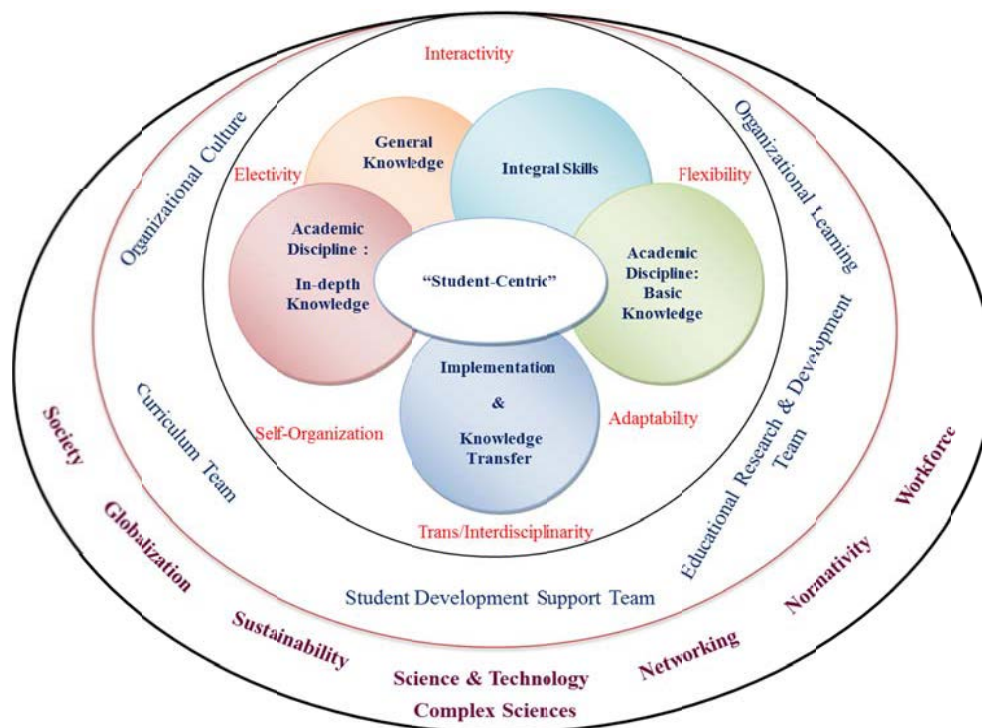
Interactivity

Organizational Culture

Organizational Learning

Electivity

General Knowledge

Integral Skills

Flexibility

Academic Discipline : In-depth Knowledge

"Student-Centric"

Academic Discipline: Basic Knowledge

Implementation & Knowledge Transfer

Curriculum Team

Self-Organization

Adaptabilty

Educational Research & Development Team

Trans/Interdisciplinarity

Society

Globalization

Student Development Support Team

Workforce

Normativity

Sustainability

Networking

Science & Technology

Complex Sciences